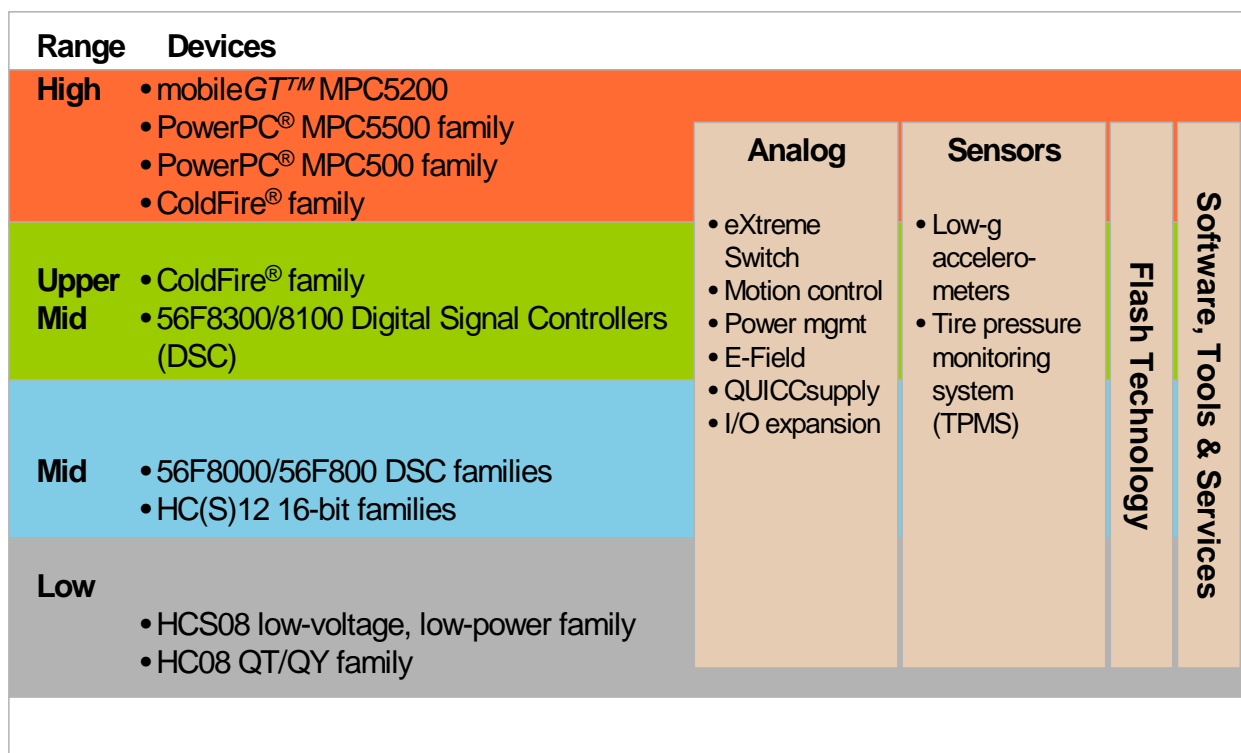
Range Devices

High
• mobileGT™ MPC5200
• PowerPC® MPC5500 family
• PowerPC® MPC500 family
• ColdFire® family

Upper Mid
• ColdFire® family
• 56F8300/8100 Digital Signal Controllers (DSC)

Mid
• 56F8000/56F800 DSC families
• HC(S)12 16-bit families

Low
• HCS08 low-voltage, low-power family
• HC08 QT/QY family

Analog
• eXtreme Switch
• Motion control
• Power mgmt
• E-Field
• QUICCsupply
• I/O expansion

Sensors
• Low-g accelerometers
• Tire pressure monitoring system (TPMS)

Flash Technology

Software, Tools & Services